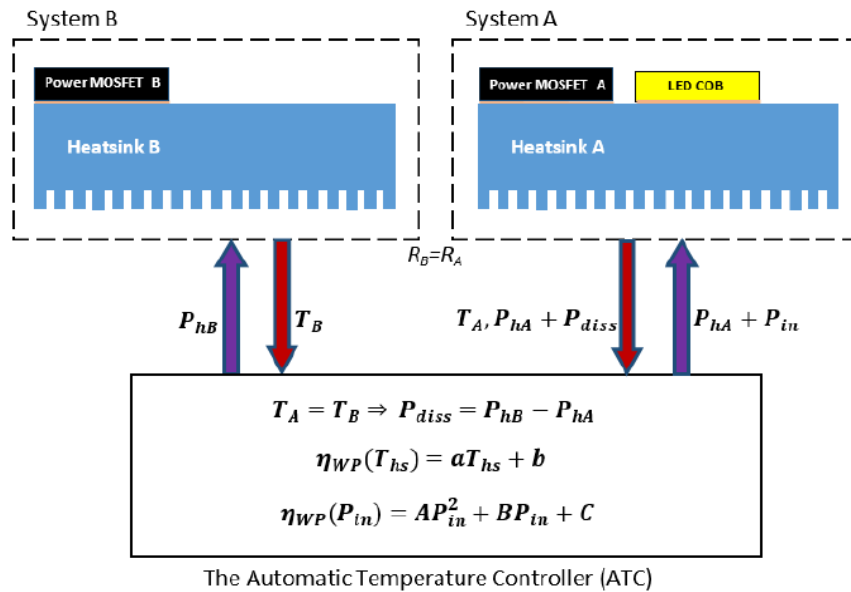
System B

Power MOSFET B

Heatsink B

System A

Power MOSFET A

LED COB

Heatsink A

$R_B$=$R_A$

$P_{hB}$

$T_B$

$T_A, P_{hA} + P_{diss}$

$P_{hA} + P_{in}$

$T_A = T_B \Rightarrow P_{diss} = P_{hB} - P_{hA}$

$\eta_{WP}(T_{hs}) = aT_{hs} + b$

$\eta_{WP}(P_{in}) = AP_{in}^2 + BP_{in} + C$

The Automatic Temperature Controller (ATC)